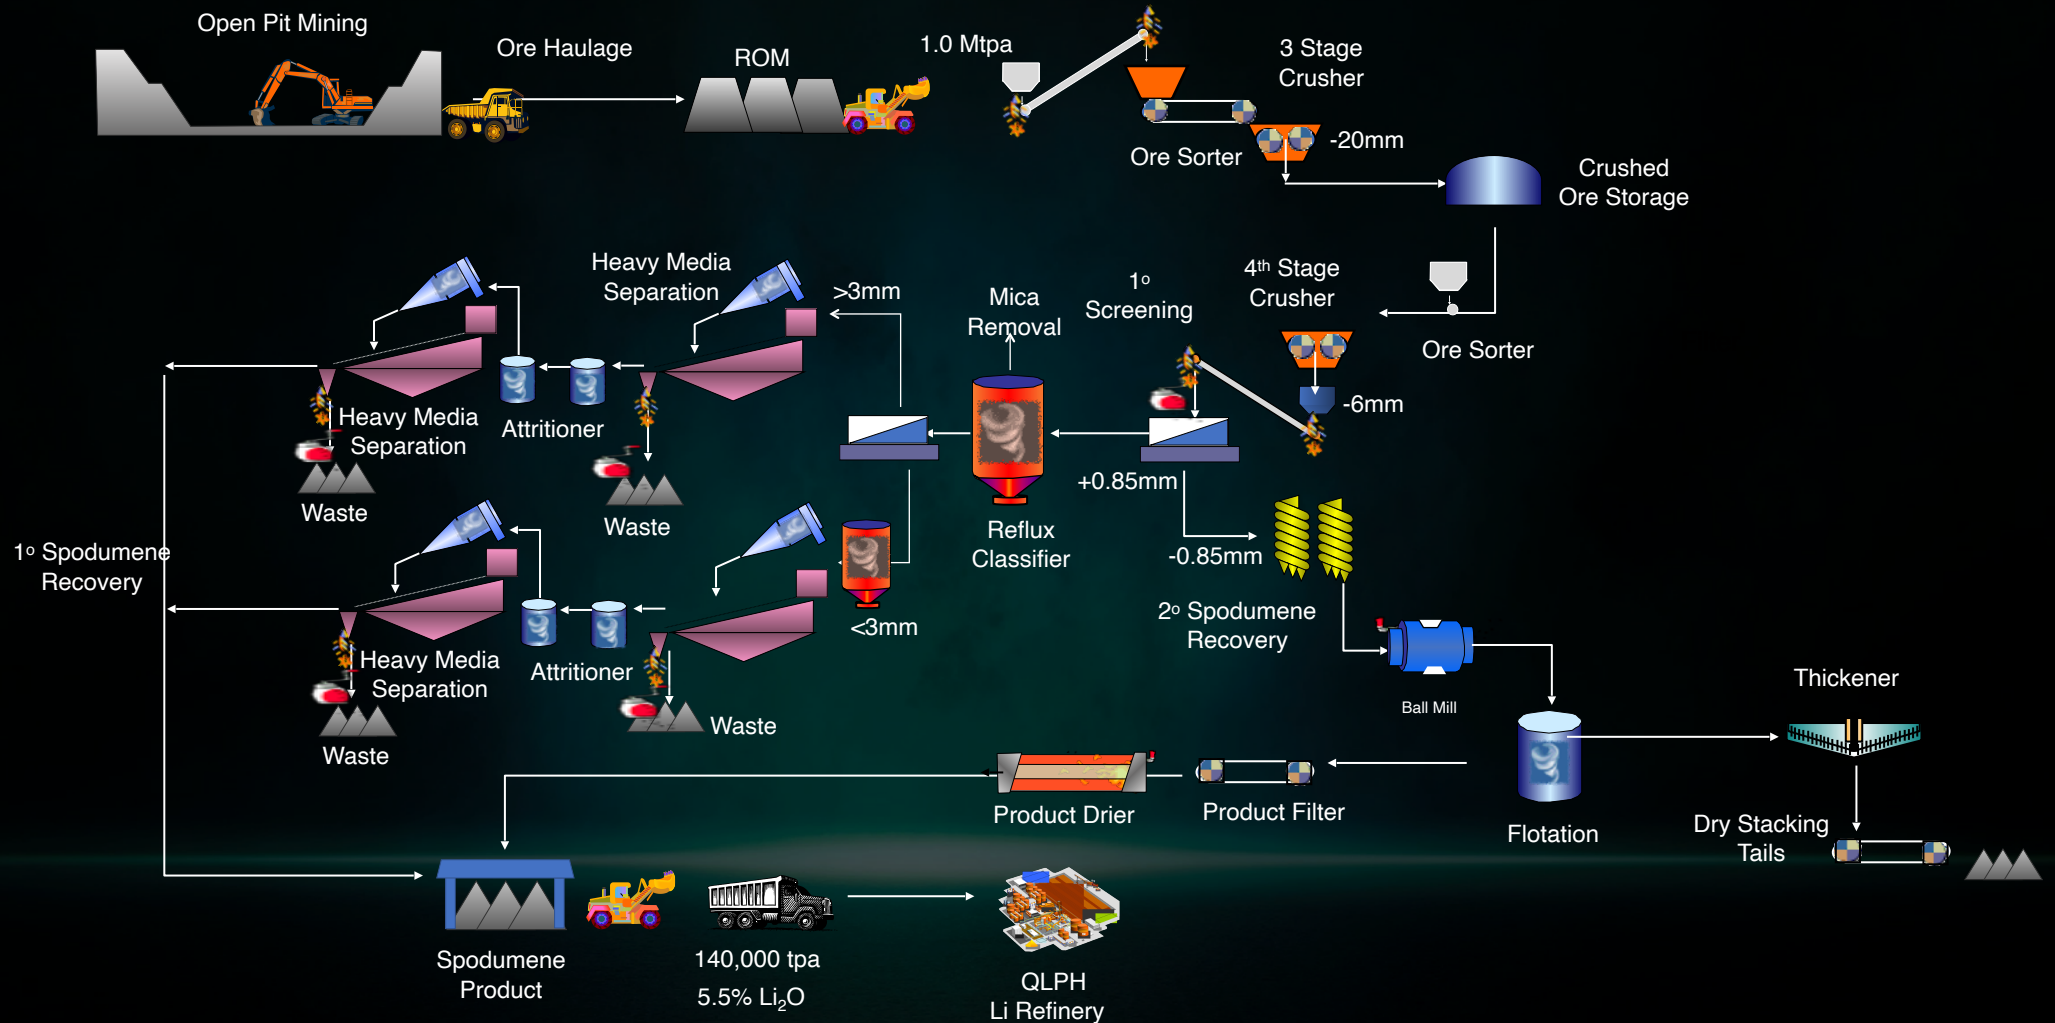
Open Pit Mining

Ore Haulage

ROM

1.0 Mtpa

3 Stage Crusher

Ore Sorter

-20mm

Crushed Ore Storage

Heavy Media Separation

>3mm

Mica Removal

1º Screening

4th Stage Crusher

Ore Sorter

Heavy Media Separation

Attritioner

-6mm

Waste

Waste

+0.85mm

Reflux Classifier

1º Spodumene Recovery

-0.85mm

<3mm

2º Spodumene Recovery

Heavy Media Separation

Attritioner

Waste

Ball Mill

Thickener

Waste

Product Drier

Product Filter

Flotation

Dry Stacking Tails

Spodumene Product

140,000 tpa

5.5% $Li_2O$

QLPH
Li Refinery